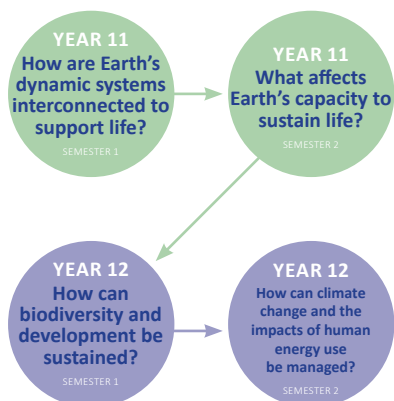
YEAR 11
How are Earth's dynamic systems interconnected to support life?
SEMESTER 1

YEAR 11
What affects Earth's capacity to sustain life?
SEMESTER 2

YEAR 12
How can biodiversity and development be sustained?
SEMESTER 1

YEAR 12
How can climate change and the impacts of human energy use be managed?
SEMESTER 2